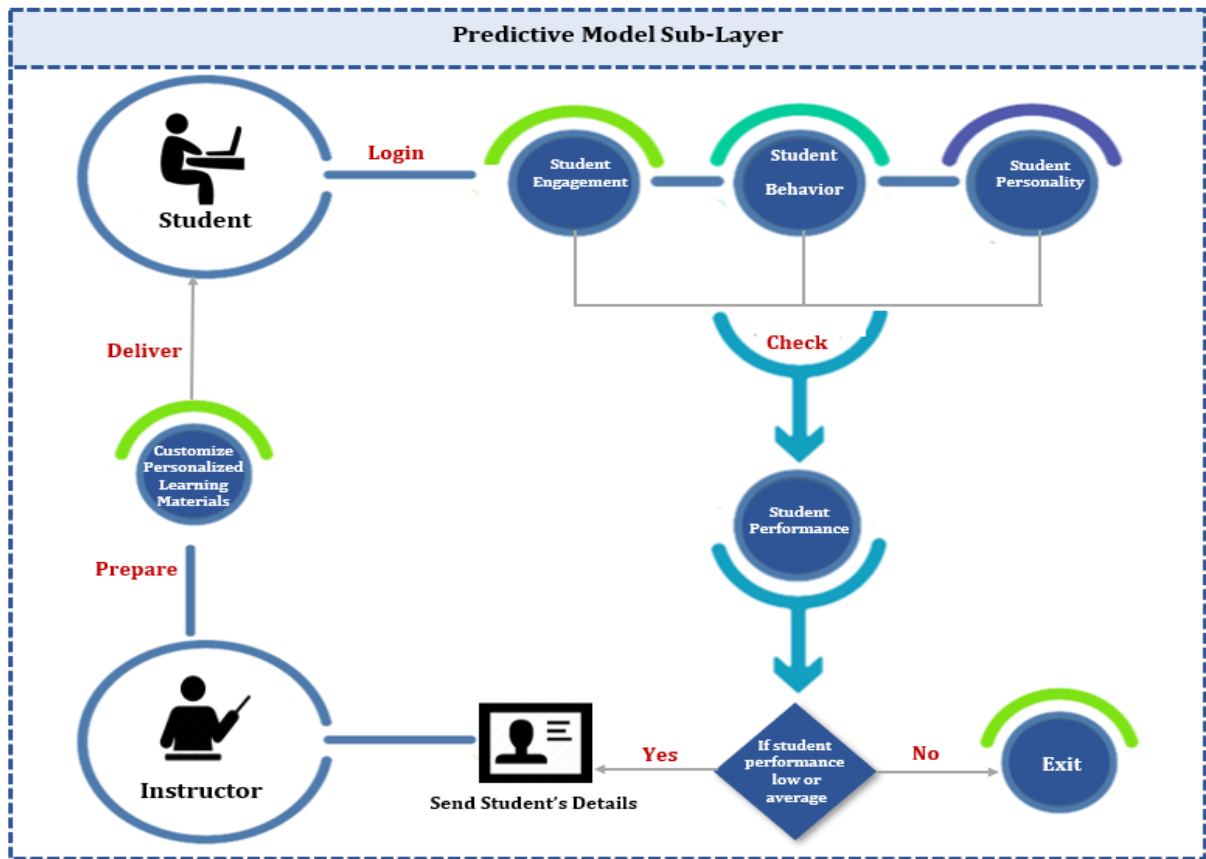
Predictive Model Sub-Layer

Student

Login

Student Engagement

Student Behavior

Student Personality

Check

Student Performance

Deliver

Customize Personalized Learning Materials

Prepare

Instructor

Send Student's Details

Yes

If student performance low or average

No

Exit